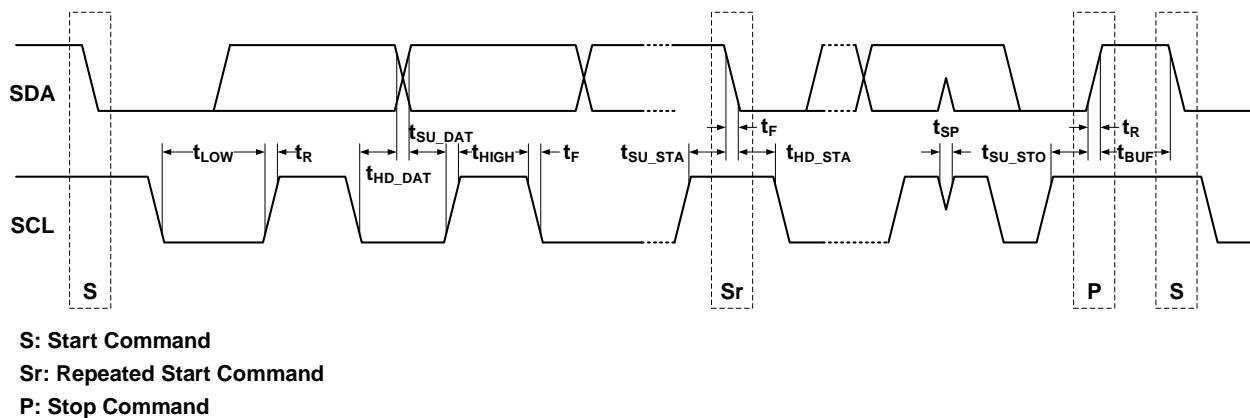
SDA

SCL

$t_{LOW}$ $t_R$ $t_{HD\_DAT}$ $t_{SU\_DAT}$ $t_{HIGH}$ $t_F$ $t_{SU\_STA}$ $t_F$ $t_{HD\_STA}$ $t_{SP}$ $t_{SU\_STO}$ $t_R$ $t_{BUF}$

S

Sr

P

S

S: Start Command

Sr: Repeated Start Command

P: Stop Command